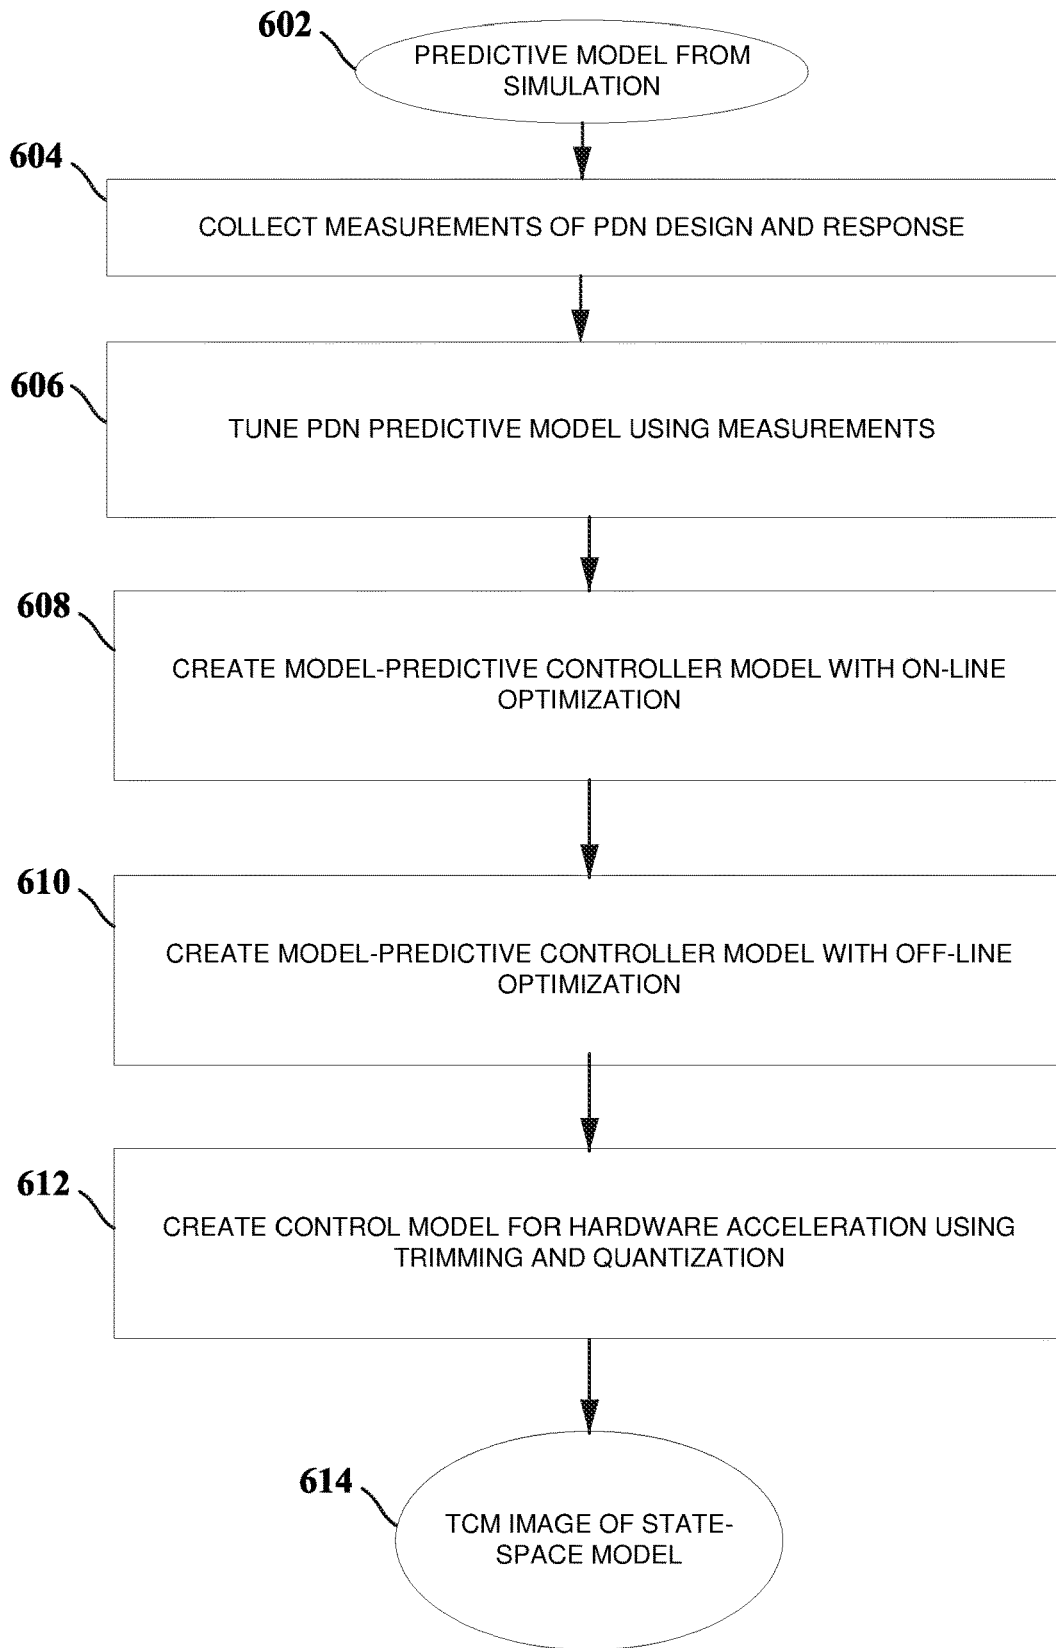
602
PREDICTIVE MODEL FROM SIMULATION

604
COLLECT MEASUREMENTS OF PDN DESIGN AND RESPONSE

606
TUNE PDN PREDICTIVE MODEL USING MEASUREMENTS

608
CREATE MODEL-PREDICTIVE CONTROLLER MODEL WITH ON-LINE OPTIMIZATION

610
CREATE MODEL-PREDICTIVE CONTROLLER MODEL WITH OFF-LINE OPTIMIZATION

612
CREATE CONTROL MODEL FOR HARDWARE ACCELERATION USING TRIMMING AND QUANTIZATION

614
TCM IMAGE OF STATE-SPACE MODEL